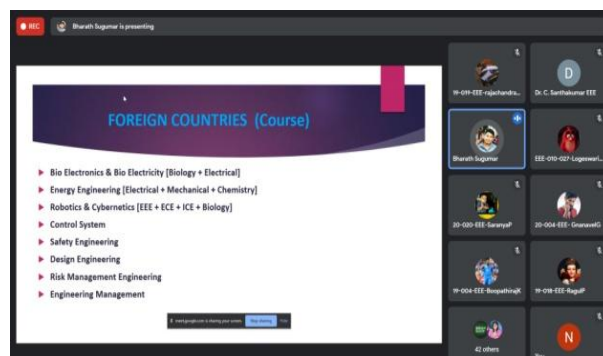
REC

Bharath Sugumar is presenting

FOREIGN COUNTRIES (Course)

Bio Electronics & Bio Electricity [Biology + Electrical]

Energy Engineering [Electrical + Mechanical + Chemistry]

Robotics & Cybernetics [EEE + ECE + ICE + Biology]

Control System

Safety Engineering

Design Engineering

Risk Management Engineering

Engineering Management

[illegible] is sharing your screen. Stop sharing Hide

19-011-EEE-rajachandra...

D

Dr. C. Santhakumar EEE

Bharath Sugumar

EEE-010-027-Logeswari...

20-020-EEE-SaranyaP

20-004-EEE-GnanavelG

19-004-EEE-BoopathirajK

19-018-EEE-RagulP

42 others

N